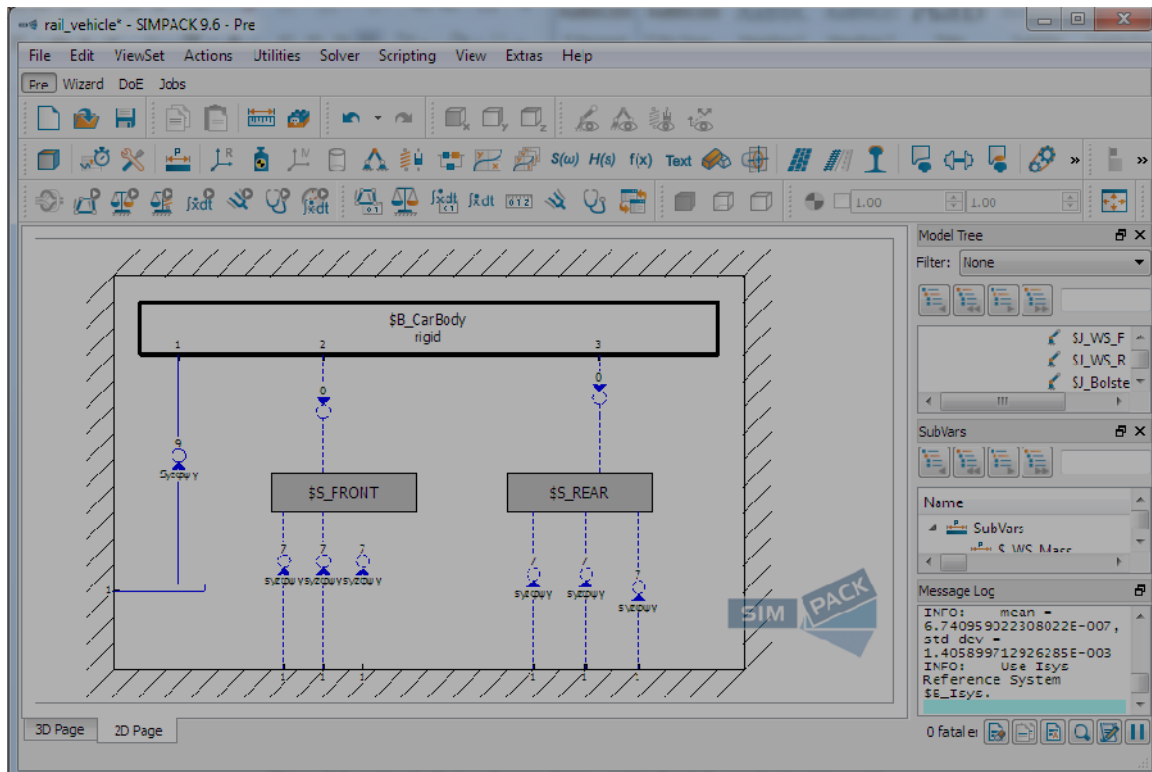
rail_vehicle* - SIMPACK 9.6 - Pre

File Edit ViewSet Actions Utilities Solver Scripting View Extras Help

Pre Wizard DoE Jobs

S(ω) H(s) f(x) Text

1.00 1.00

$B_CarBody
rigid

1 2 3

0 0

9

$S_FRONT

$S_REAR

7 7 7 7 7 7

1

1 1 1 1 1 1

SIM PACK

Model Tree

Filter: None

SJ_WS_F
SJ_WS_R
SJ_Bolste

SubVars

Name

SubVars
$_WS_Mass

Message Log

INFO: mean =
6.740959322308022E-007,
std dev =
1.405899712926285E-003
INFO: Use Isys
Reference System
$E_Isys.

0 fatal er

3D Page 2D Page